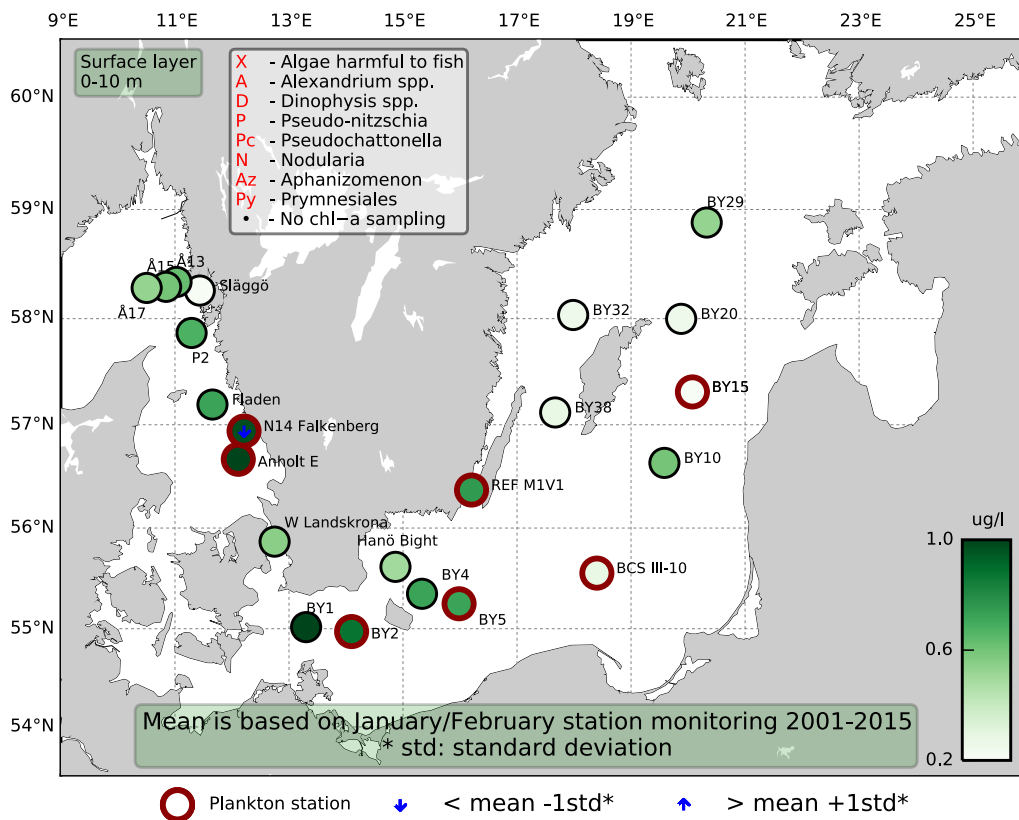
9°E 11°E 13°E 15°E 17°E 19°E 21°E 23°E 25°E

60°N
59°N
58°N
57°N
56°N
55°N
54°N

Surface layer
0-10 m

X - Algae harmful to fish
A - Alexandrium spp.
D - Dinophysis spp.
P - Pseudo-nitzschia
Pc - Pseudochattonella
N - Nodularia
Az - Aphanizomenon
Py - Prymnesiales
• - No chl−a sampling

BY29
Å15
Å13
Släggö
Å17
BY32
BY20
P2
BY15
Fladen
BY38
N14 Falkenberg
Anholt E
BY10
REF M1V1
W Landskrona
Hanö Bight
BCS III-10
BY4
BY1
BY5
BY2

ug/l
1.0
0.6
0.2

Mean is based on January/February station monitoring 2001-2015
* std: standard deviation

Plankton station
< mean -1std*
> mean +1std*